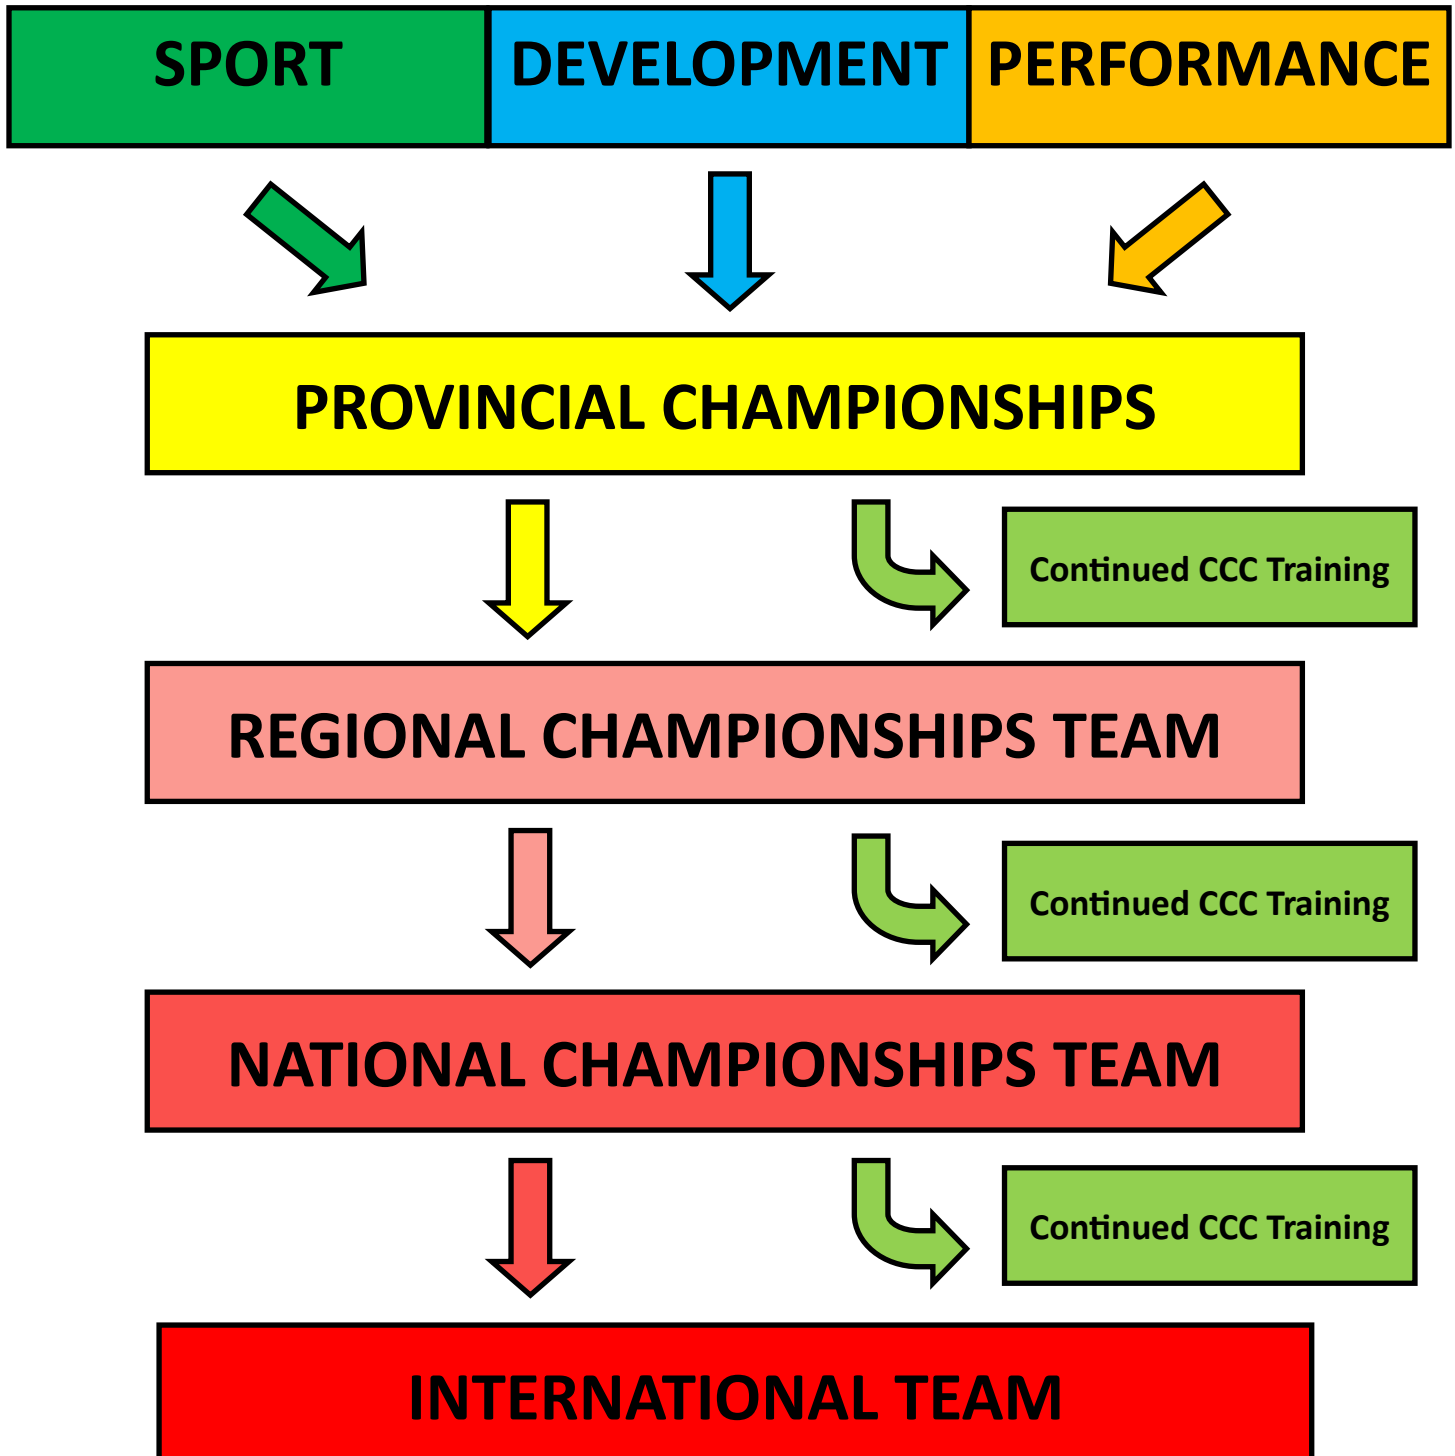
SPORT

DEVELOPMENT

PERFORMANCE

PROVINCIAL CHAMPIONSHIPS

Continued CCC Training

REGIONAL CHAMPIONSHIPS TEAM

Continued CCC Training

NATIONAL CHAMPIONSHIPS TEAM

Continued CCC Training

INTERNATIONAL TEAM